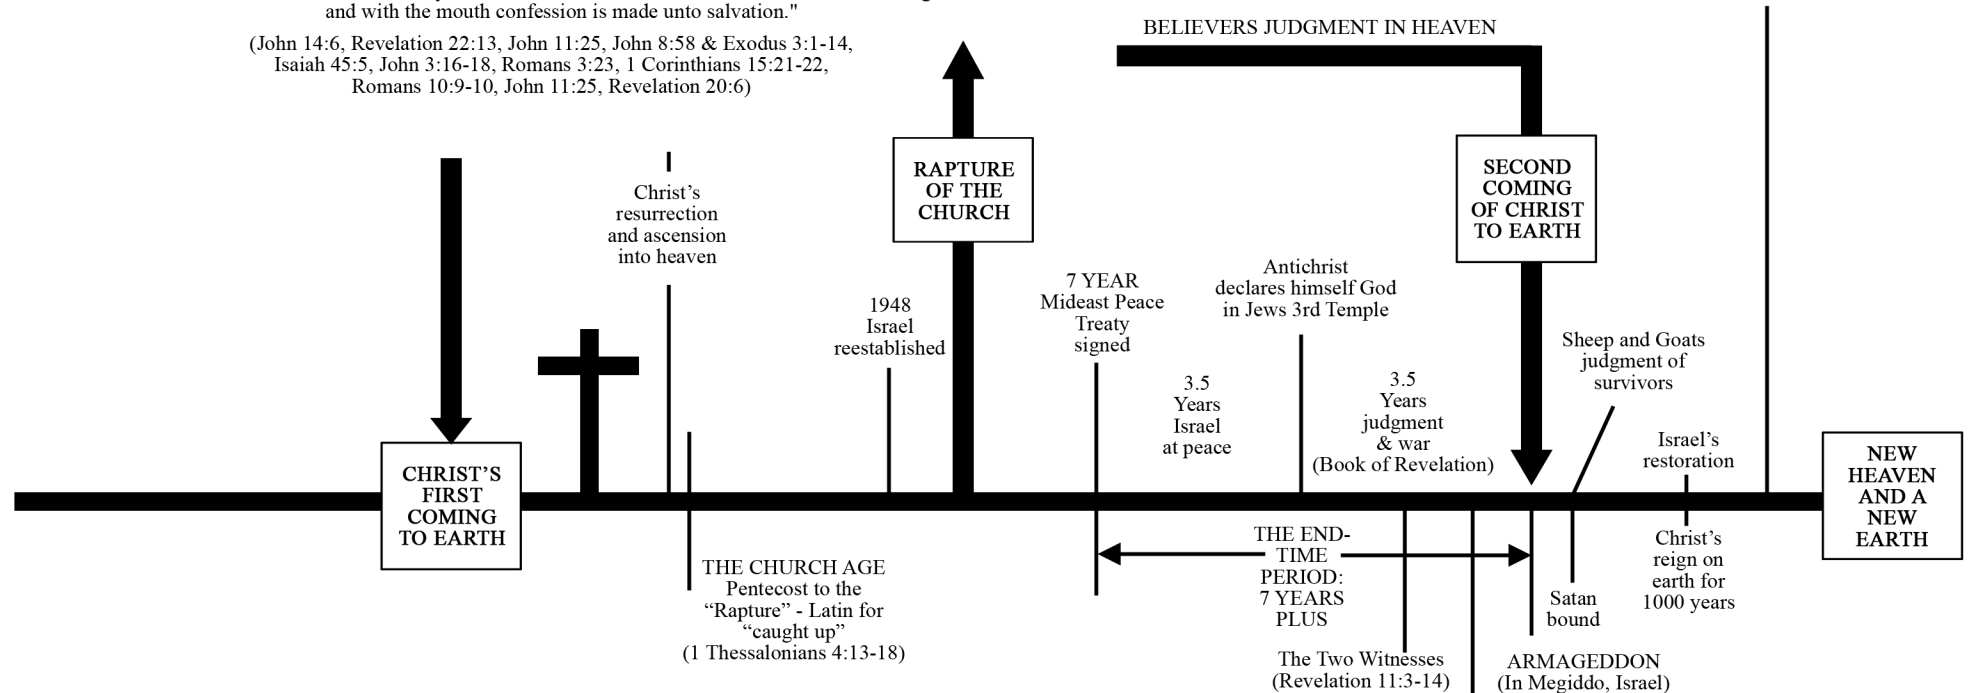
and with the mouth confession is made unto salvation."

(John 14:6, Revelation 22:13, John 11:25, John 8:58 & Exodus 3:1-14, Isaiah 45:5, John 3:16-18, Romans 3:23, 1 Corinthians 15:21-22, Romans 10:9-10, John 11:25, Revelation 20:6)

BELIEVERS JUDGMENT IN HEAVEN

RAPTURE OF THE CHURCH

SECOND COMING OF CHRIST TO EARTH

Christ's resurrection and ascension into heaven

1948 Israel reestablished

7 YEAR Mideast Peace Treaty signed

Antichrist declares himself God in Jews 3rd Temple

3.5 Years Israel at peace

3.5 Years judgment & war (Book of Revelation)

Sheep and Goats judgment of survivors

Israel's restoration

CHRIST'S FIRST COMING TO EARTH

NEW HEAVEN AND A NEW EARTH

THE CHURCH AGE Pentecost to the "Rapture" - Latin for "caught up" (1 Thessalonians 4:13-18)

THE END-TIME PERIOD: 7 YEARS PLUS

Satan bound

Christ's reign on earth for 1000 years

The Two Witnesses (Revelation 11:3-14)

ARMAGEDDON (In Megiddo, Israel)